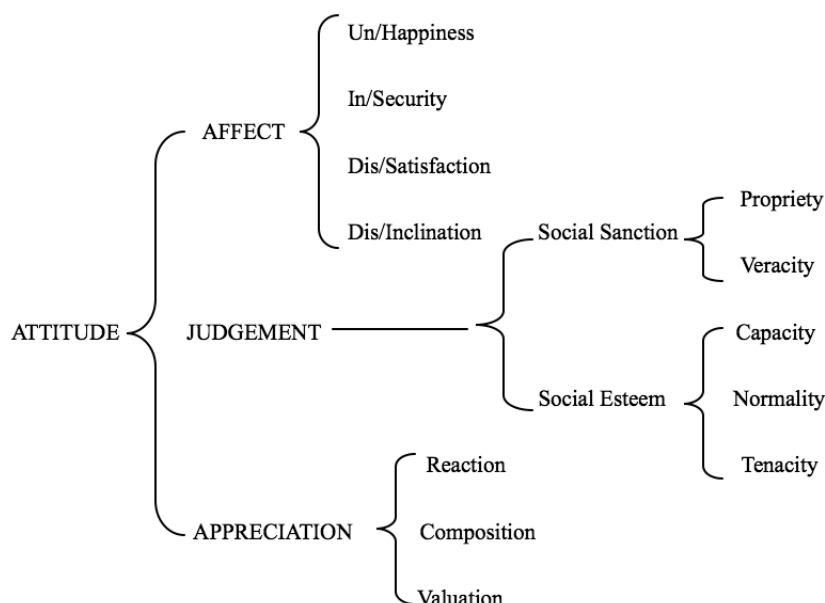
ATTITUDE

AFFECT

Un/Happiness

In/Security

Dis/Satisfaction

Dis/Inclination

JUDGEMENT

Social Sanction

Propriety

Veracity

Social Esteem

Capacity

Normality

Tenacity

APPRECIATION

Reaction

Composition

Valuation